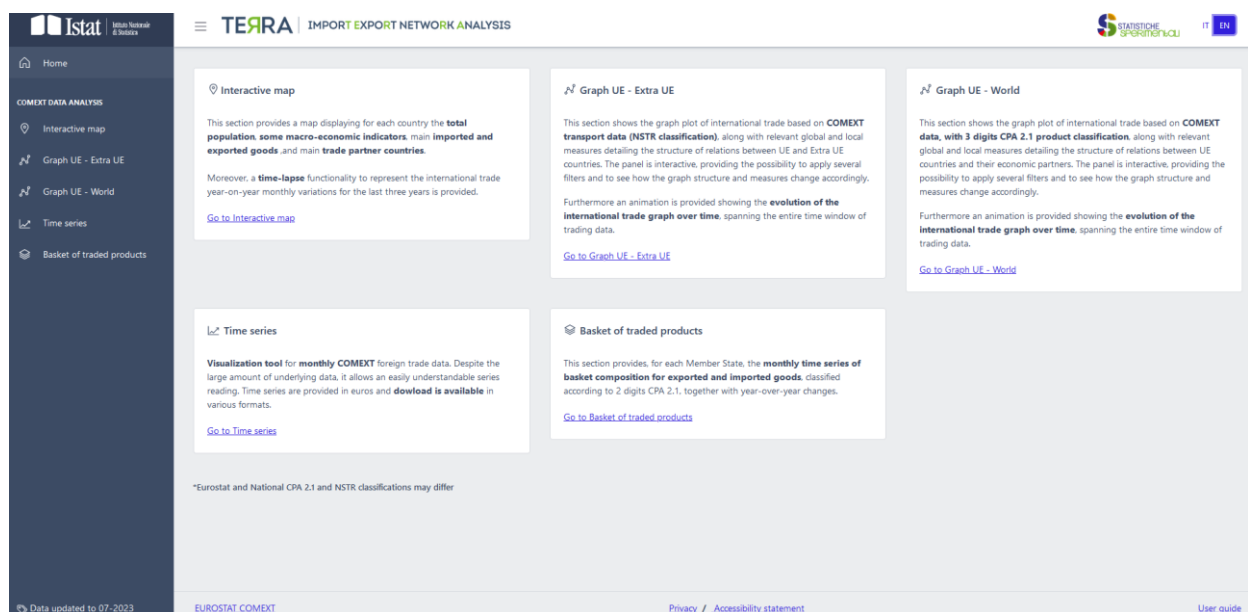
Istat Istituto Nazionale di Statistica

TERRA | IMPORT EXPORT NETWORK ANALYSIS

STATISTICHE SPERIMENTALI

IT EN

Home

COMEXT DATA ANALYSIS

Interactive map

Graph UE - Extra UE

Graph UE - World

Time series

Basket of traded products

Interactive map

This section provides a map displaying for each country the **total population**, **some macro-economic indicators**, main **imported and exported goods** ,and main **trade partner countries**.

Moreover, a **time-lapse** functionality to represent the international trade year-on-year monthly variations for the last three years is provided.

Go to Interactive map

Graph UE - Extra UE

This section shows the graph plot of international trade based on **COMEXT transport data (NSTR classification)**, along with relevant global and local measures detailing the structure of relations between UE and Extra UE countries. The panel is interactive, providing the possibility to apply several filters and to see how the graph structure and measures change accordingly.

Furthermore an animation is provided showing the **evolution of the international trade graph over time**, spanning the entire time window of trading data.

Go to Graph UE - Extra UE

Graph UE - World

This section shows the graph plot of international trade based on **COMEXT data, with 3 digits CPA 2.1 product classification**, along with relevant global and local measures detailing the structure of relations between UE countries and their economic partners. The panel is interactive, providing the possibility to apply several filters and to see how the graph structure and measures change accordingly.

Furthermore an animation is provided showing the **evolution of the international trade graph over time**, spanning the entire time window of trading data.

Go to Graph UE - World

Time series

**Visualization tool** for **monthly COMEXT** foreign trade data. Despite the large amount of underlying data, it allows an easily understandable series reading. Time series are provided in euros and **dowload is available** in various formats.

Go to Time series

Basket of traded products

This section provides, for each Member State, the **monthly time series of basket composition for exported and imported goods**, classified according to 2 digits CPA 2.1, together with year-over-year changes.

Go to Basket of traded products

*Eurostat and National CPA 2.1 and NSTR classifications may differ

Data updated to 07-2023

EUROSTAT COMEXT

Privacy / Accessibility statement

User guide